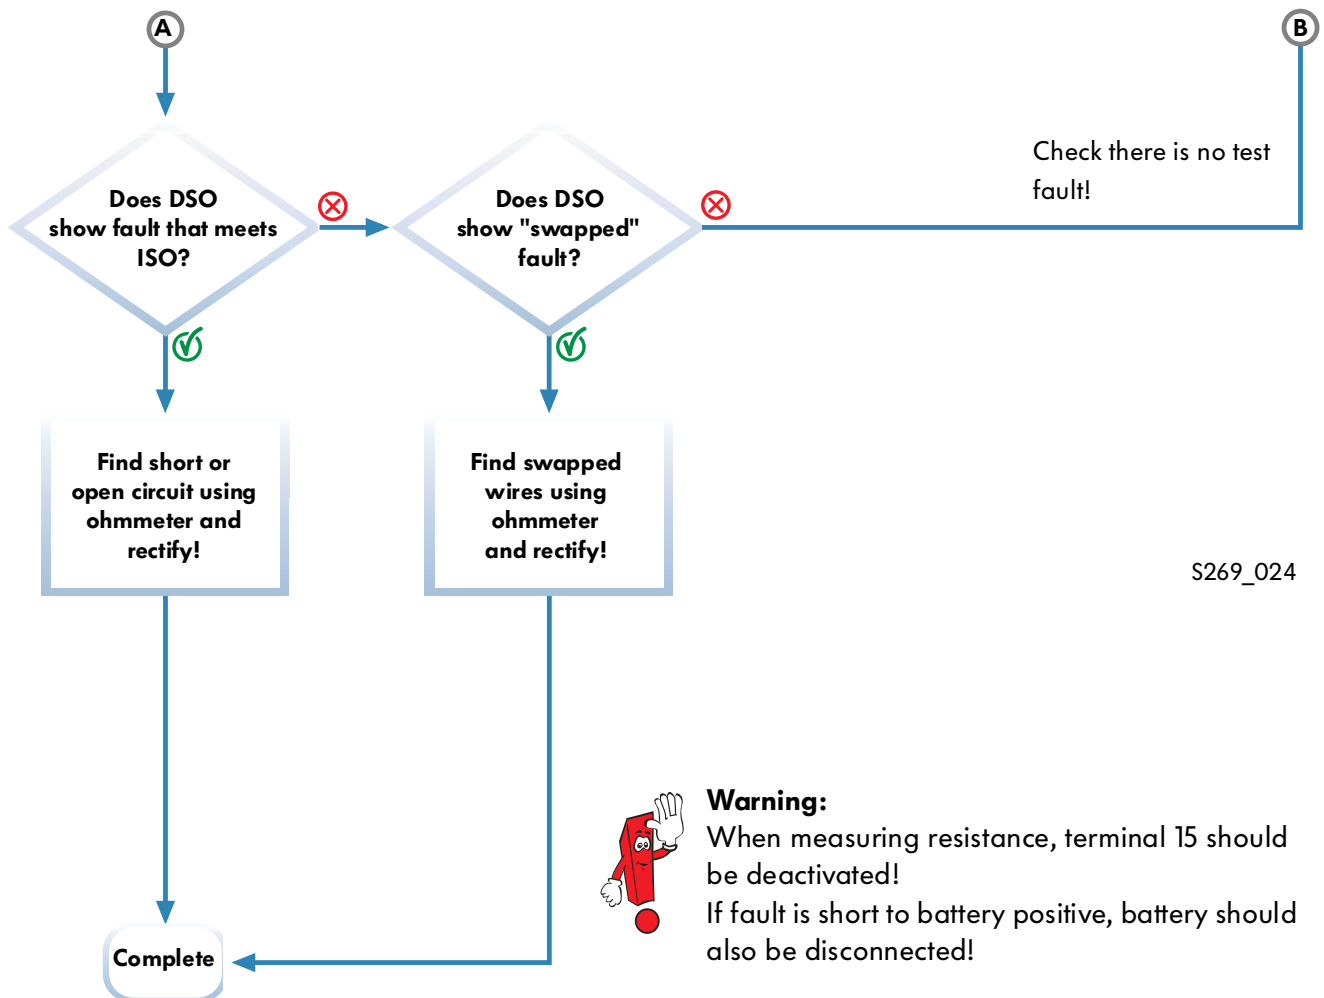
A

B

Does DSO show fault that meets ISO?

Does DSO show "swapped" fault?

Check there is no test fault!

Find short or open circuit using ohmmeter and rectify!

Find swapped wires using ohmmeter and rectify!

S269_024

Warning:
When measuring resistance, terminal 15 should be deactivated!
If fault is short to battery positive, battery should also be disconnected!

Complete